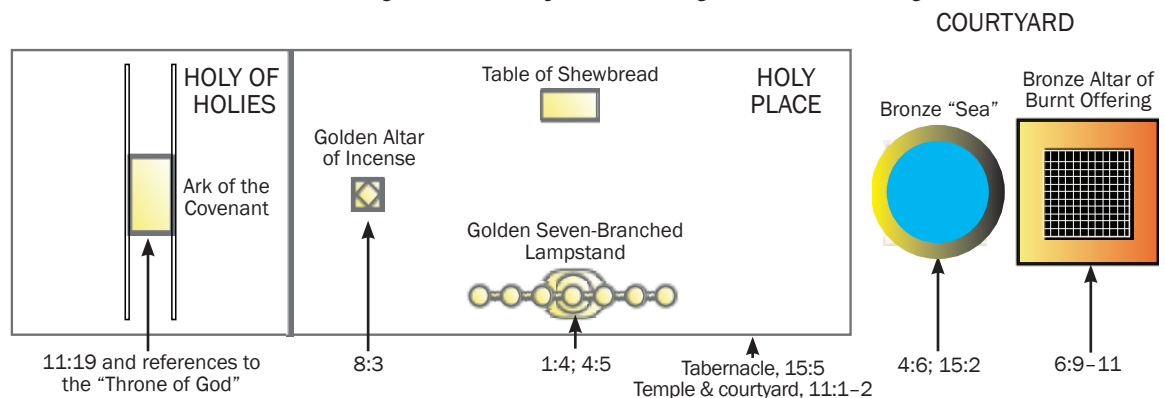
COURTYARD

HOLY OF HOLIES

Ark of the Covenant

11:19 and references to the "Throne of God"

Table of Shewbread

HOLY PLACE

Golden Altar of Incense

8:3

Golden Seven-Branched Lampstand

1:4; 4:5

Tabernacle, 15:5
Temple & courtyard, 11:1–2

Bronze "Sea"

4:6; 15:2

Bronze Altar of Burnt Offering

6:9–11